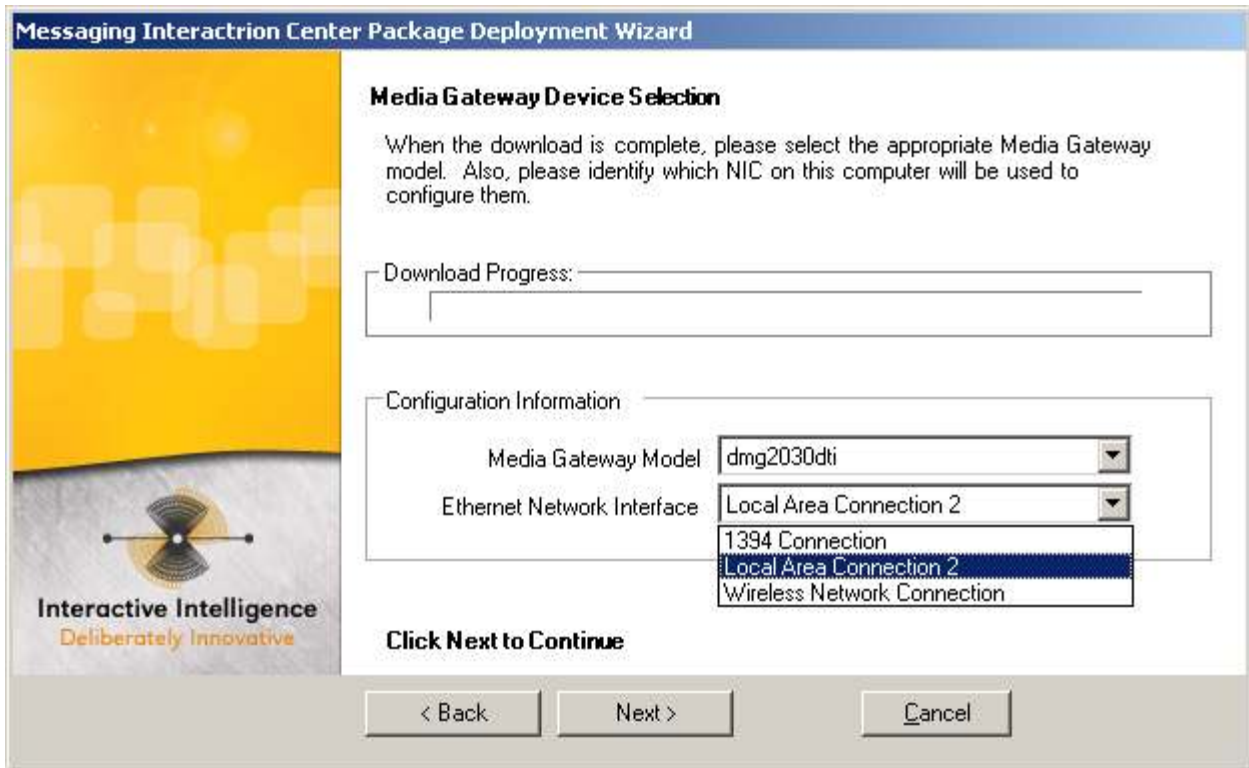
Messaging Interactrion Center Package Deployment Wizard

Media Gateway Device Selection

When the download is complete, please select the appropriate Media Gateway model. Also, please identify which NIC on this computer will be used to configure them.

Download Progress:

Configuration Information

Media Gateway Model dmg2030dti

Ethernet Network Interface Local Area Connection 2

1394 Connection
Local Area Connection 2
Wireless Network Connection

Interactive Intelligence
Deliberately Innovative

Click Next to Continue

< Back
Next >
Cancel